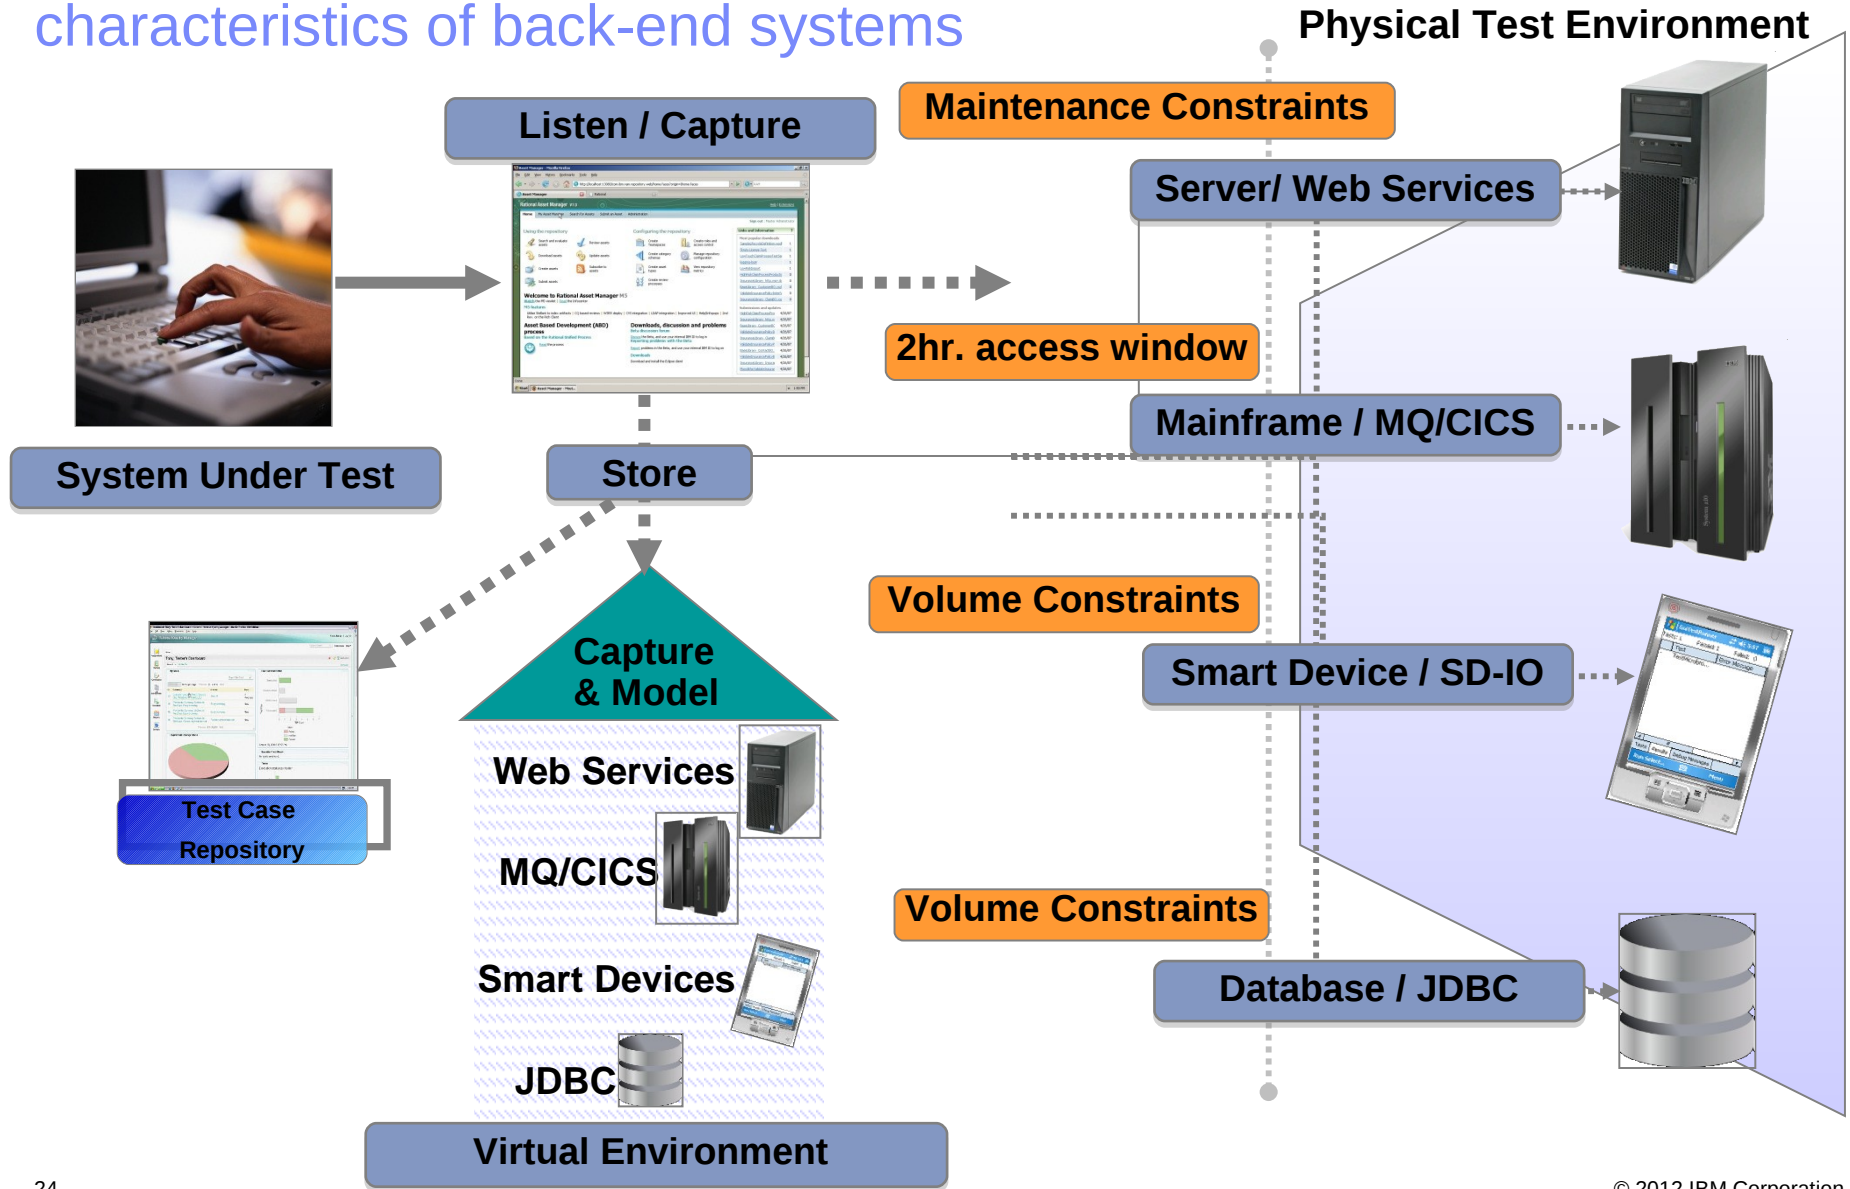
characteristics of back-end systems

Physical Test Environment

Listen / Capture

Maintenance Constraints

Server/ Web Services

2hr. access window

Mainframe / MQ/CICS

System Under Test

Store

Volume Constraints

Smart Device / SD-IO

Capture & Model

Test Case Repository

Web Services

MQ/CICS

Smart Devices

JDBC

Volume Constraints

Database / JDBC

Virtual Environment

24

© 2012 IBM Corporation